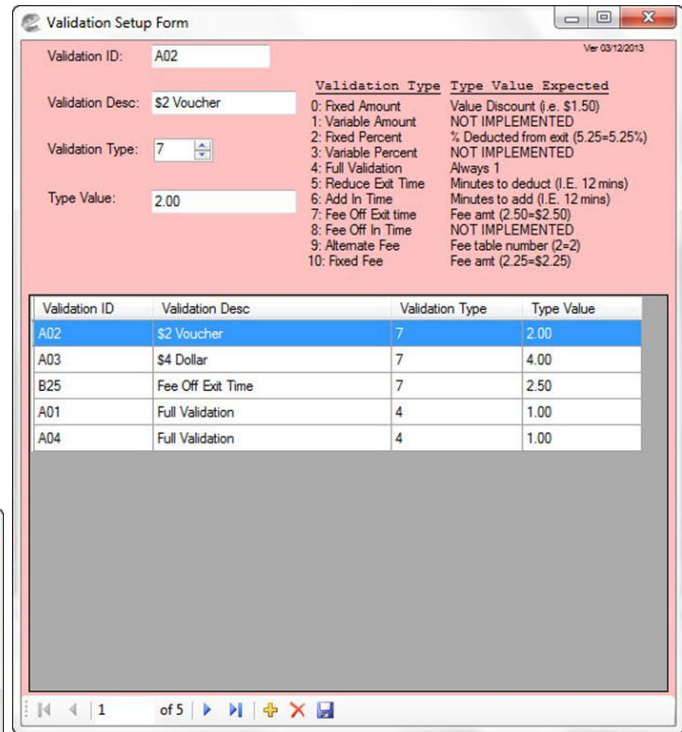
Validation Setup Form

Ver 03/12/2013

Validation ID: A02

Validation Desc: $2 Voucher

Validation Type: 7

Type Value: 2.00

| Validation Type | Type Value Expected |
|---|---|
| 0: Fixed Amount | Value Discount (i.e. $1.50) |
| 1: Variable Amount | NOT IMPLEMENTED |
| 2: Fixed Percent | % Deducted from exit (5.25=5.25%) |
| 3: Variable Percent | NOT IMPLEMENTED |
| 4: Full Validation | Always 1 |
| 5: Reduce Exit Time | Minutes to deduct (I.E. 12 mins) |
| 6: Add In Time | Minutes to add (I.E. 12 mins) |
| 7: Fee Off Exit time | Fee amt (2.50=$2.50) |
| 8: Fee Off In Time | NOT IMPLEMENTED |
| 9: Alternate Fee | Fee table number (2=2) |
| 10: Fixed Fee | Fee amt (2.25=$2.25) |

| Validation ID | Validation Desc | Validation Type | Type Value |
|---|---|---|---|
| A02 | $2 Voucher | 7 | 2.00 |
| A03 | $4 Dollar | 7 | 4.00 |
| B25 | Fee Off Exit Time | 7 | 2.50 |
| A01 | Full Validation | 4 | 1.00 |
| A04 | Full Validation | 4 | 1.00 |

1 of 5